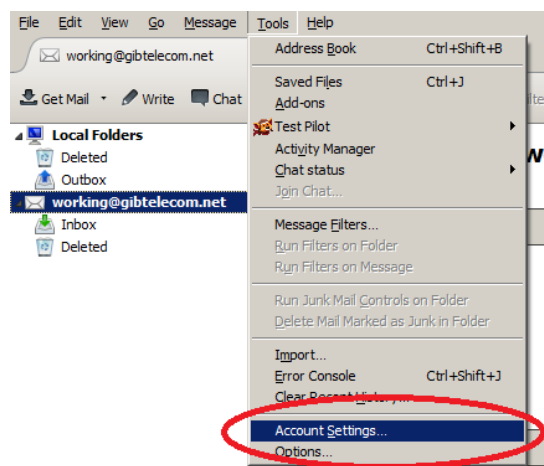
File Edit View Go Message Tools Help

working@gibtelecom.net

Get Mail Write Chat

Local Folders
Deleted
Outbox
working@gibtelecom.net
Inbox
Deleted

Address Book Ctrl+Shift+B
Saved Files Ctrl+J
Add-ons
Test Pilot
Activity Manager
Chat status
Join Chat...
Message Filters...
Run Filters on Folder
Run Filters on Message
Run Junk Mail Controls on Folder
Delete Mail Marked as Junk in Folder
Import...
Error Console Ctrl+Shift+J
Clear Recent History...
Account Settings...
Options...